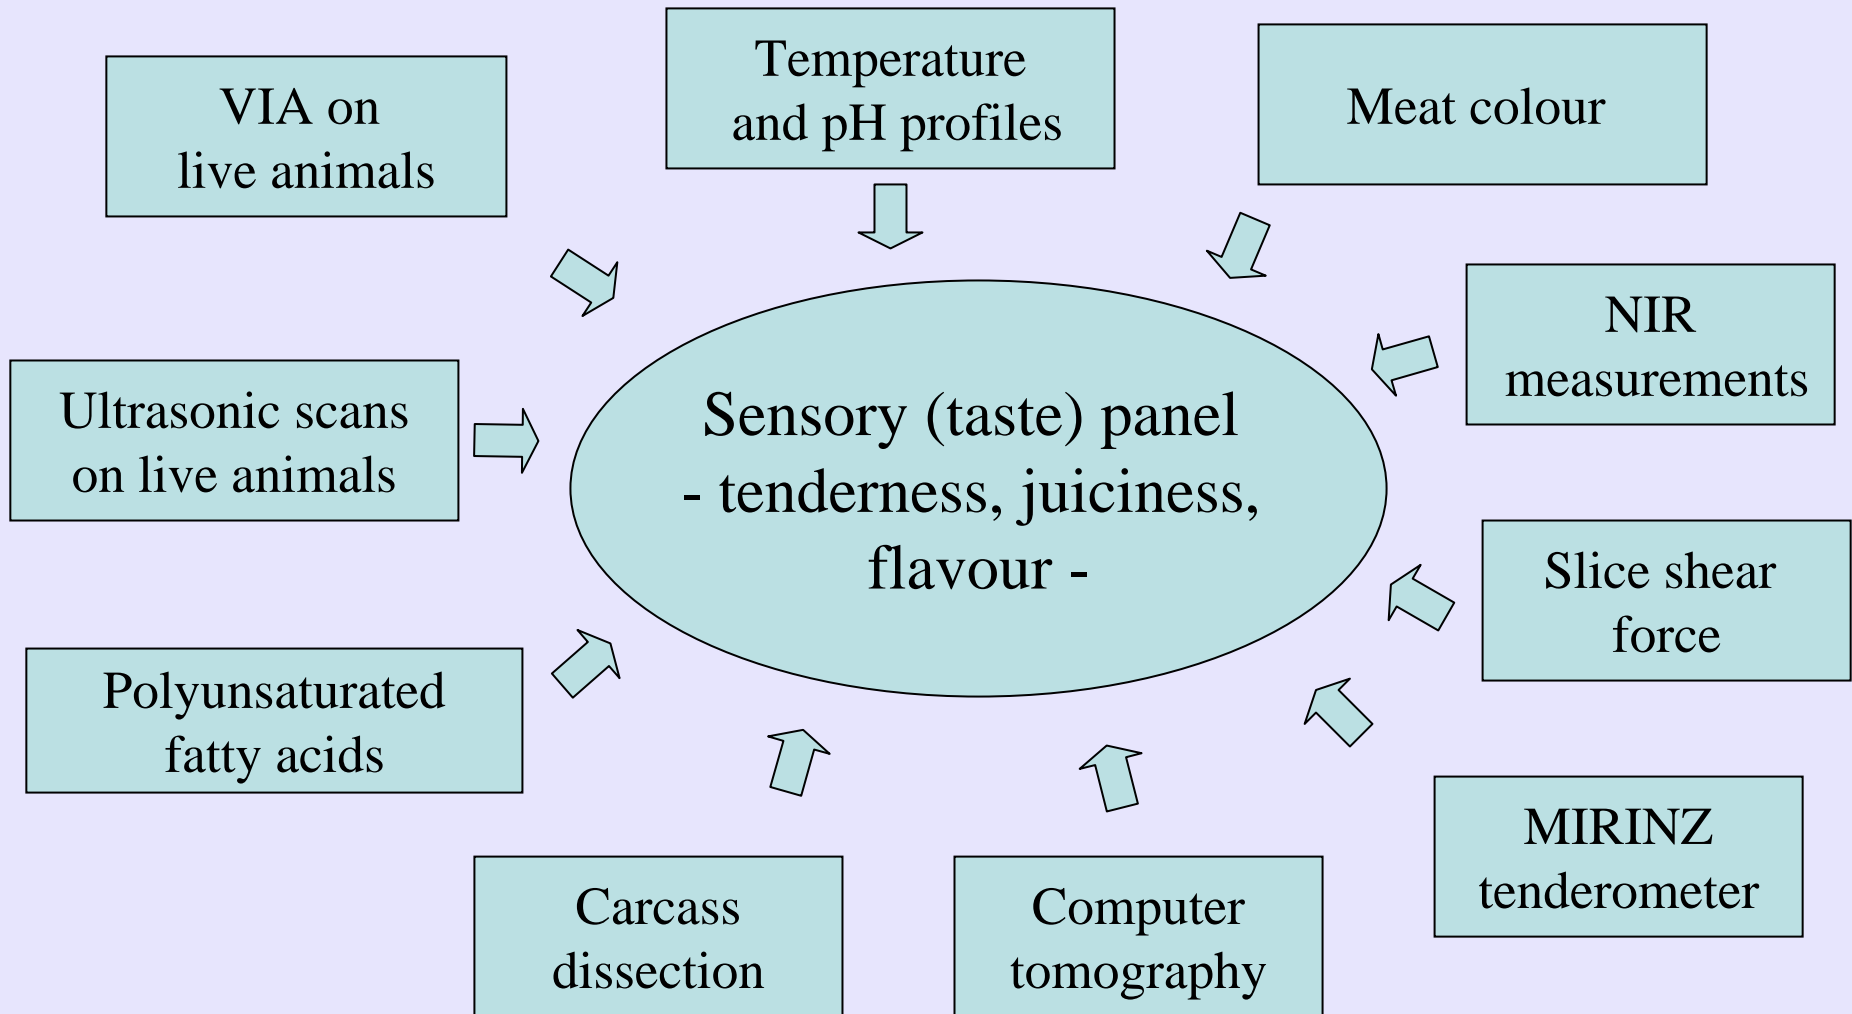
VIA on live animals

Temperature and pH profiles

Meat colour

NIR measurements

Ultrasonic scans on live animals

Sensory (taste) panel - tenderness, juiciness, flavour -

Slice shear force

Polyunsaturated fatty acids

MIRINZ tenderometer

Carcass dissection

Computer tomography